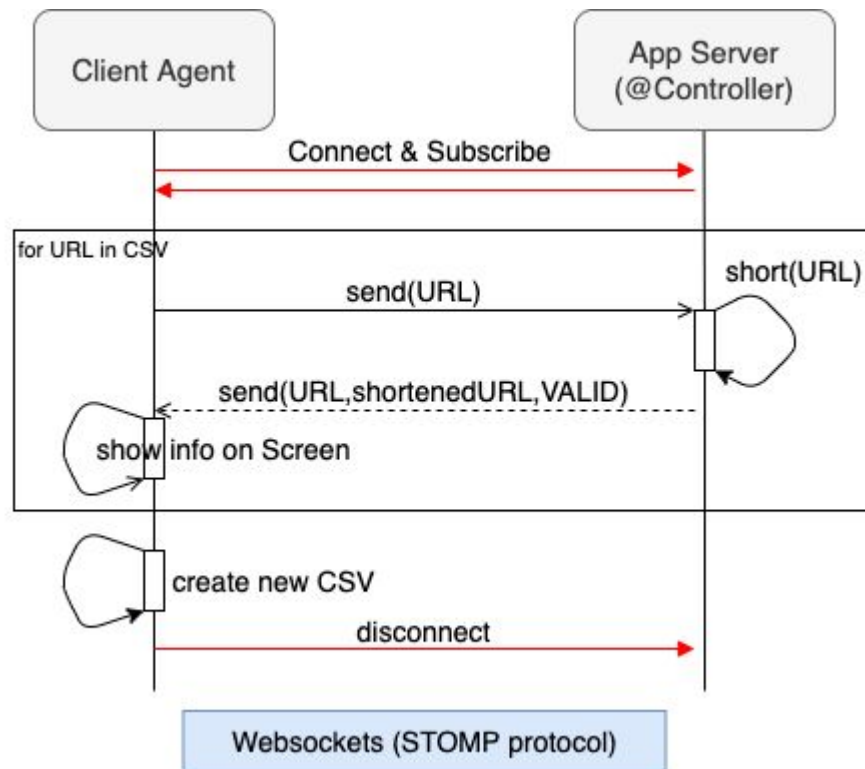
Client Agent

App Server
(@Controller)

Connect & Subscribe

for URL in CSV

send(URL)

short(URL)

send(URL,shortenedURL,VALID)

show info on Screen

create new CSV

disconnect

Websockets (STOMP protocol)